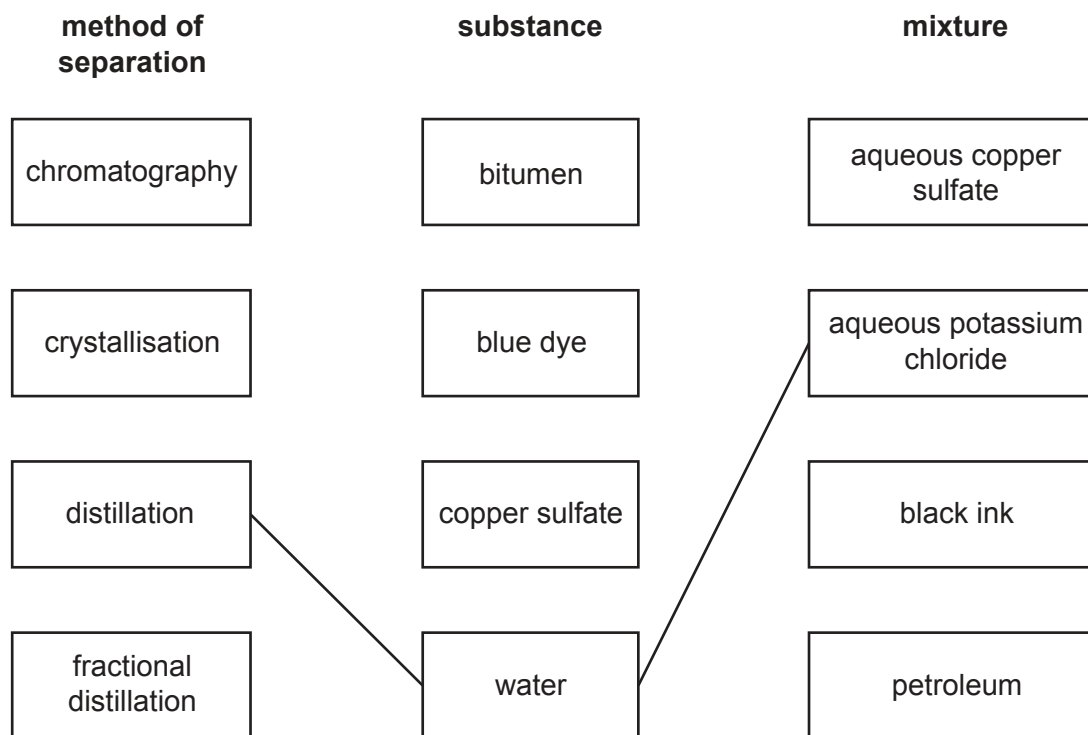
**method of separation**

chromatography

crystallisation

distillation

fractional distillation

**substance**

bitumen

blue dye

copper sulfate

water

**mixture**

aqueous copper sulfate

aqueous potassium chloride

black ink

petroleum